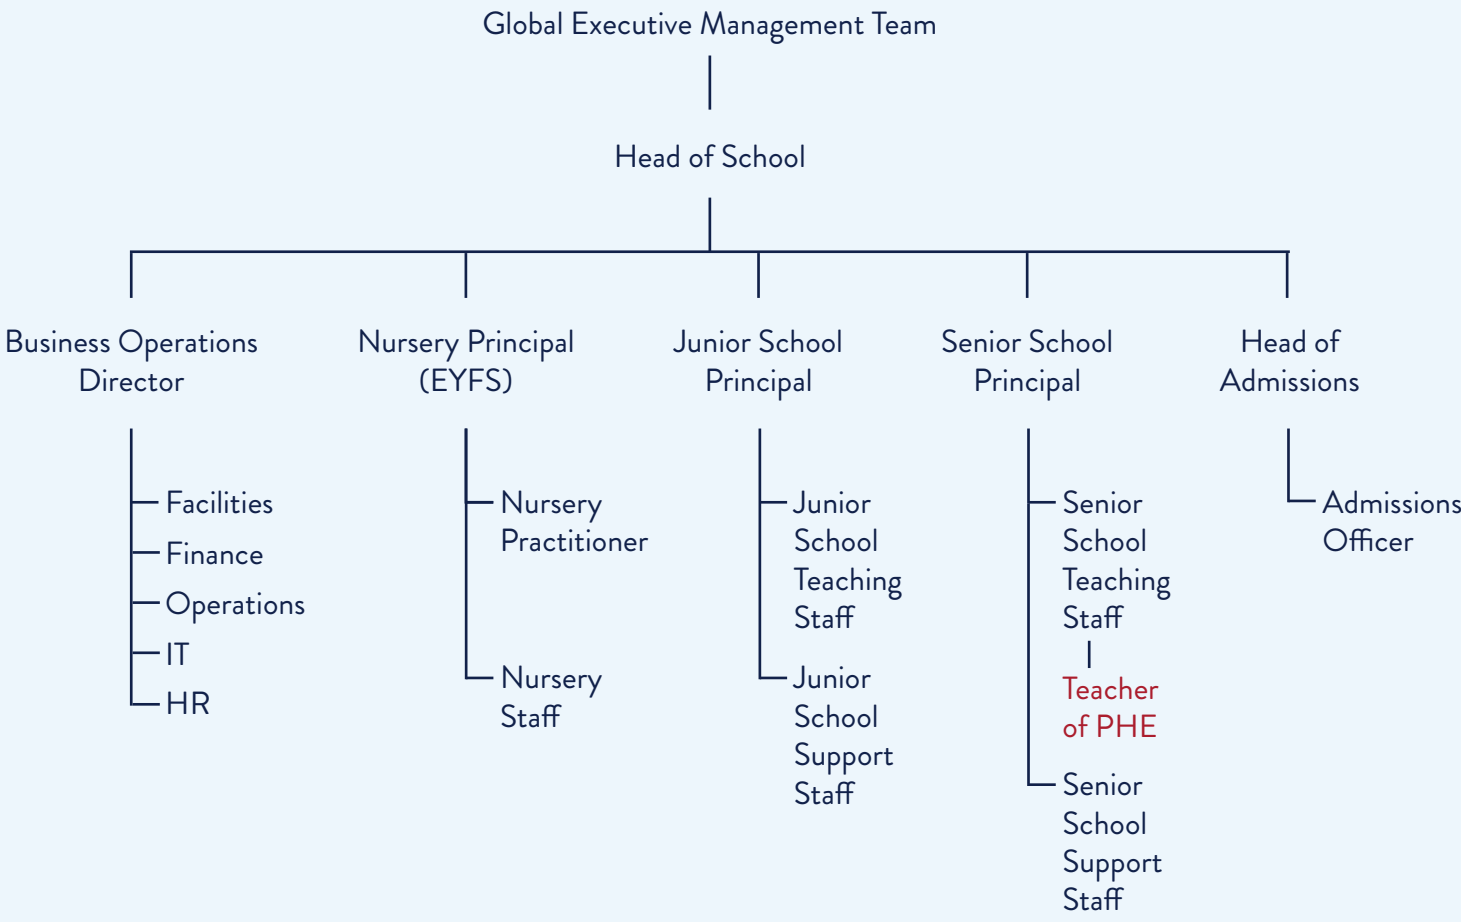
Global Executive Management Team

Head of School

Business Operations Director

Facilities

Finance

Operations

IT

HR

Nursery Principal (EYFS)

Nursery Practitioner

Nursery Staff

Junior School Principal

Junior School Teaching Staff

Junior School Support Staff

Senior School Principal

Senior School Teaching Staff

Teacher of PHE

Senior School Support Staff

Head of Admissions

Admissions Officer